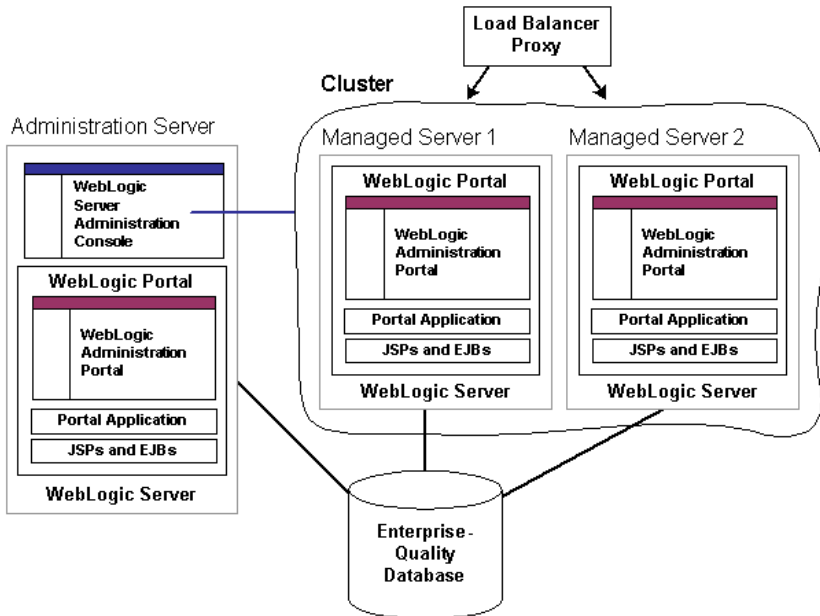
Load Balancer Proxy

Cluster

Administration Server

WebLogic Server Administration Console

WebLogic Portal

WebLogic Administration Portal

Portal Application

JSPs and EJBs

WebLogic Server

Managed Server 1

WebLogic Portal

WebLogic Administration Portal

Portal Application

JSPs and EJBs

WebLogic Server

Managed Server 2

WebLogic Portal

WebLogic Administration Portal

Portal Application

JSPs and EJBs

WebLogic Server

Enterprise-Quality Database